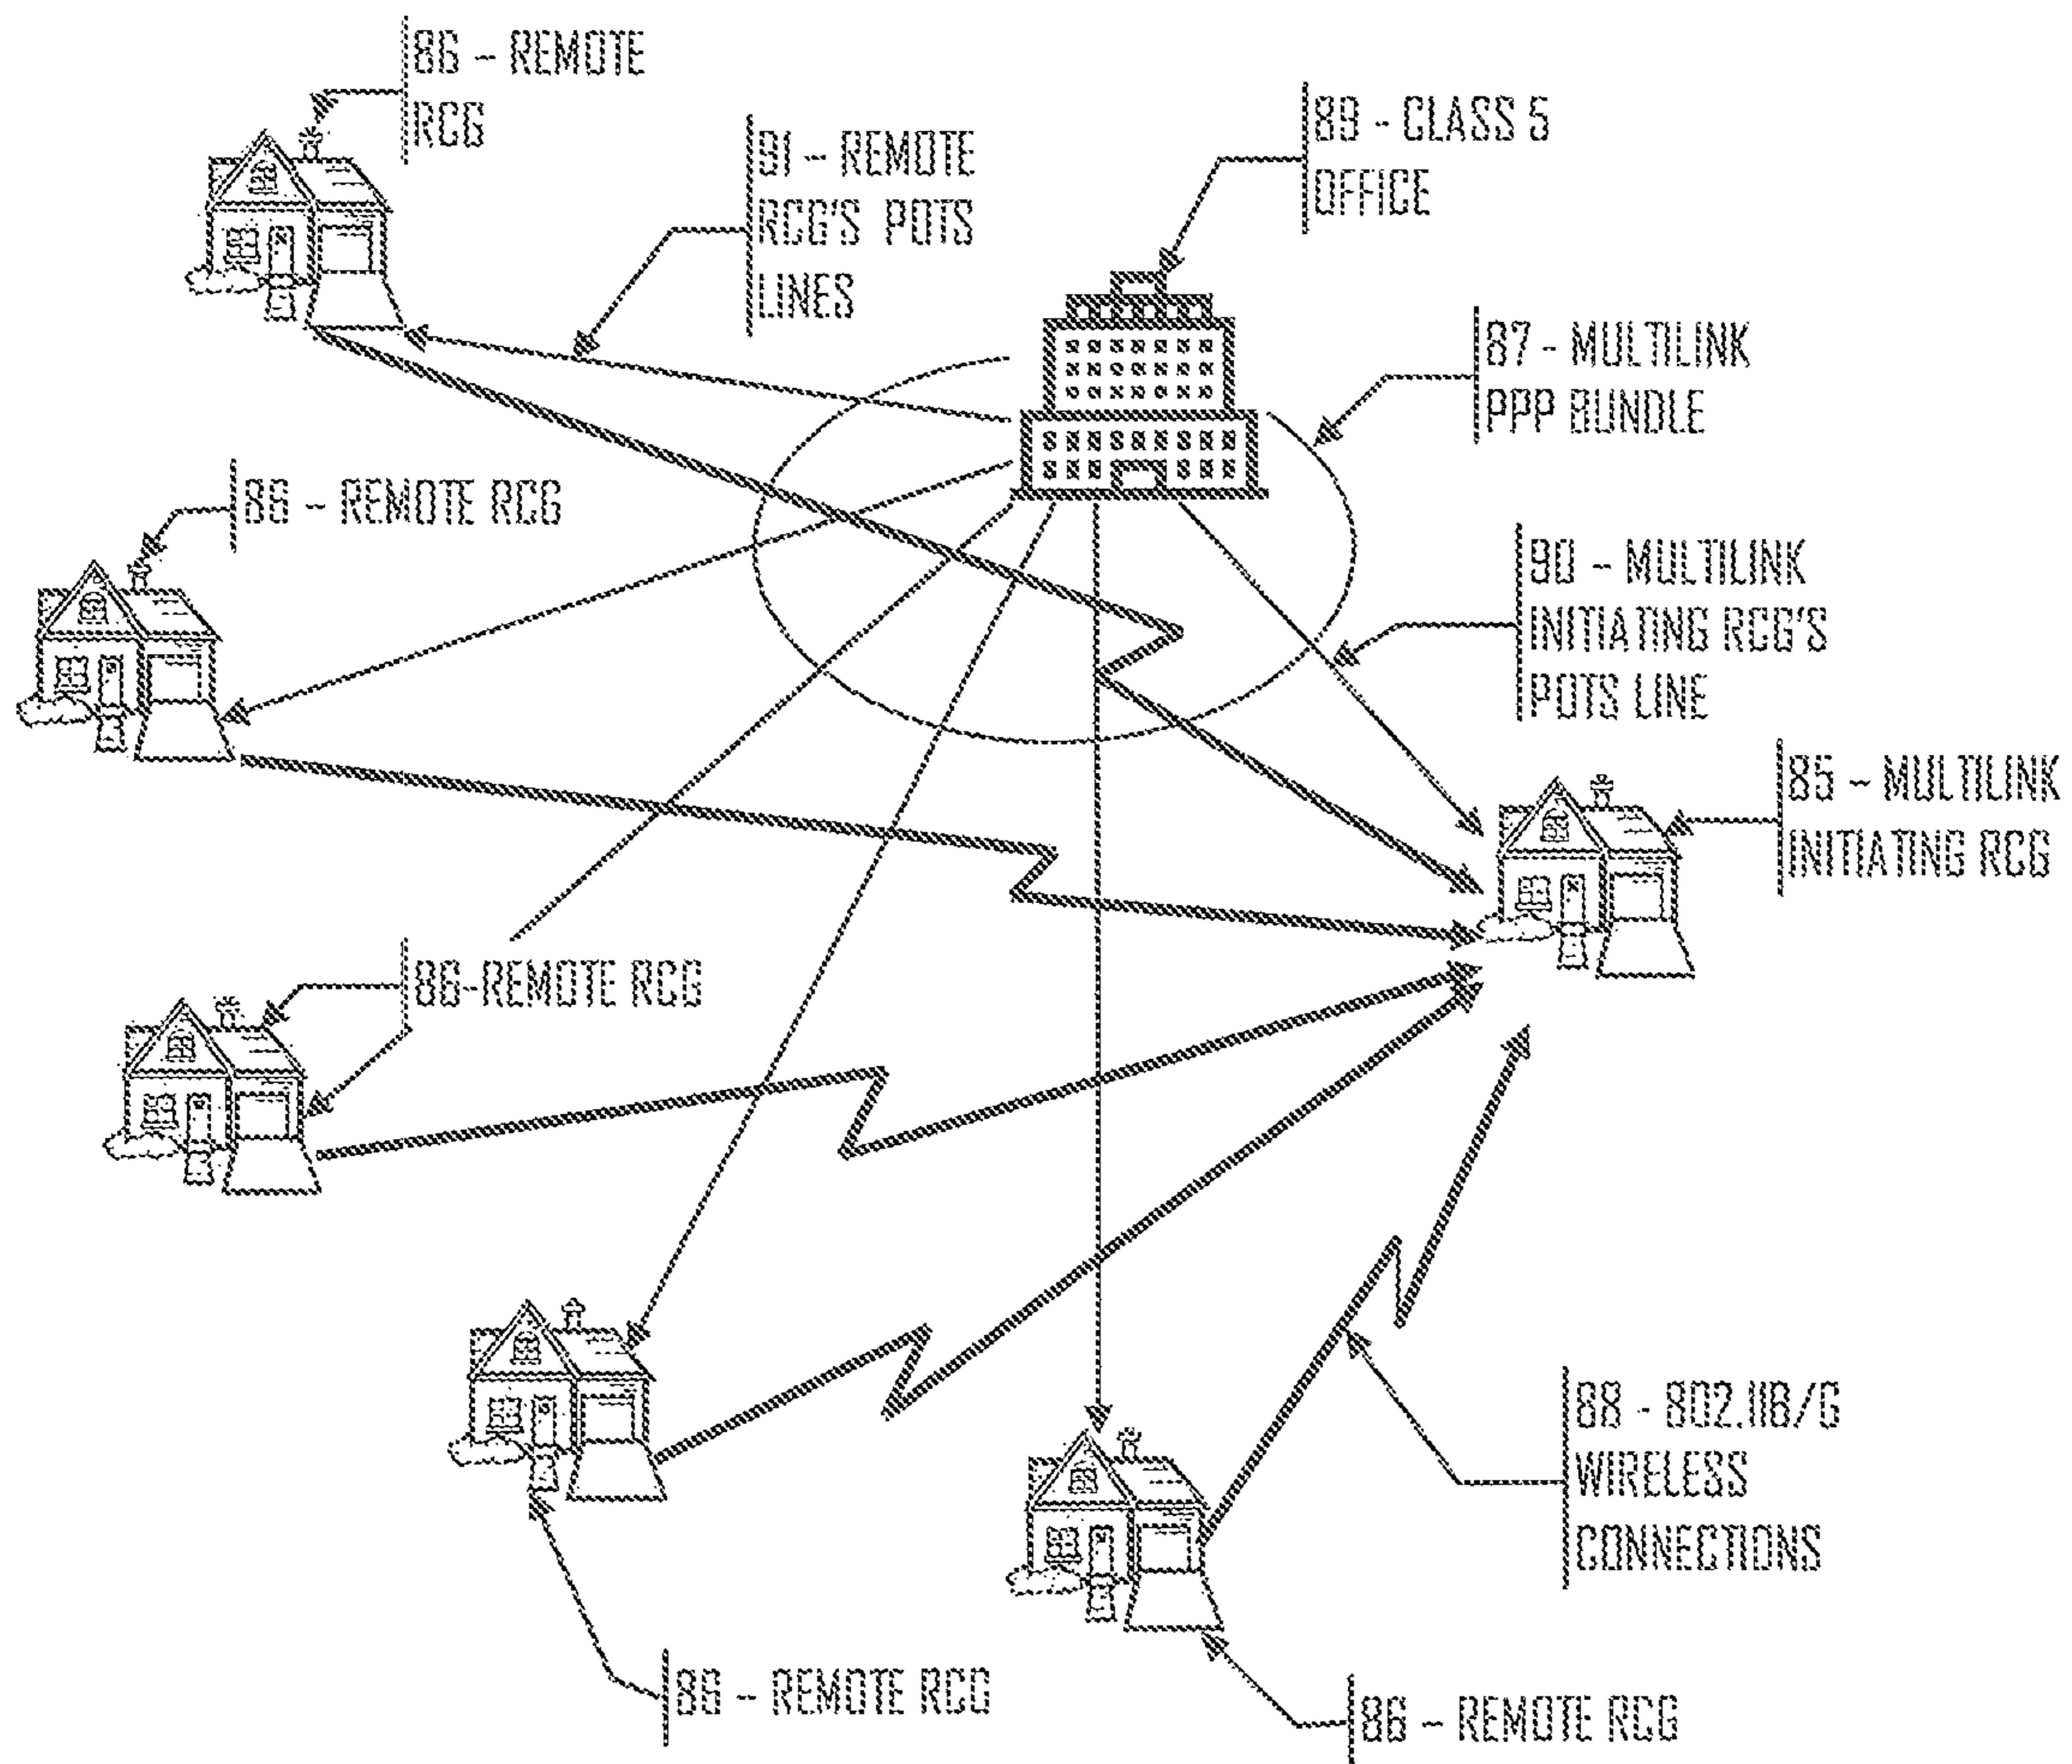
86 – REMOTE RCG

91 – REMOTE RCG'S POTS LINES

89 - CLASS 5 OFFICE

87 - MULTILINK PPP BUNDLE

86 – REMOTE RCG

90 – MULTILINK INITIATING RCG'S POTS LINE

85 – MULTILINK INITIATING RCG

86-REMOTE RCG

88 - 802.11B/G WIRELESS CONNECTIONS

86 – REMOTE RCG

86 – REMOTE RCG